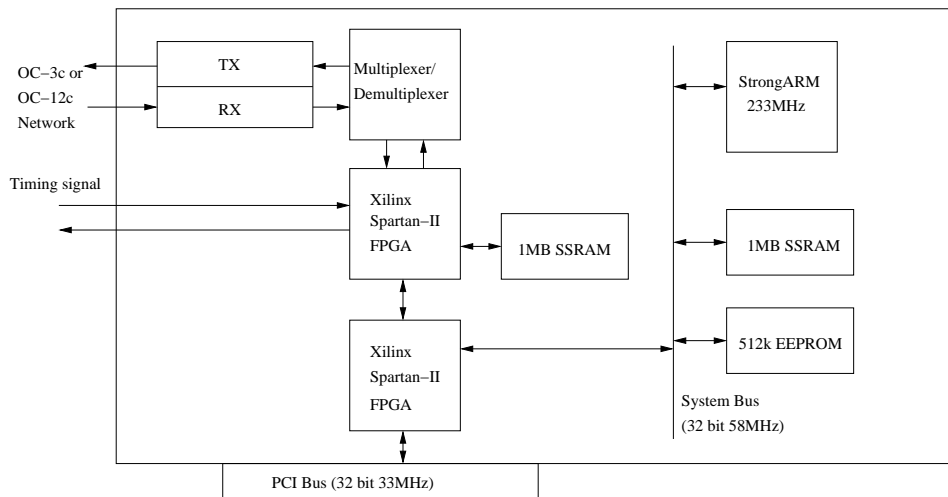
OC−3c or
OC−12c
Network

TX

RX

Multiplexer/
Demultiplexer

Timing signal

Xilinx
Spartan−II
FPGA

1MB SSRAM

Xilinx
Spartan−II
FPGA

StrongARM
233MHz

1MB SSRAM

512k EEPROM

System Bus
(32 bit 58MHz)

PCI Bus (32 bit 33MHz)